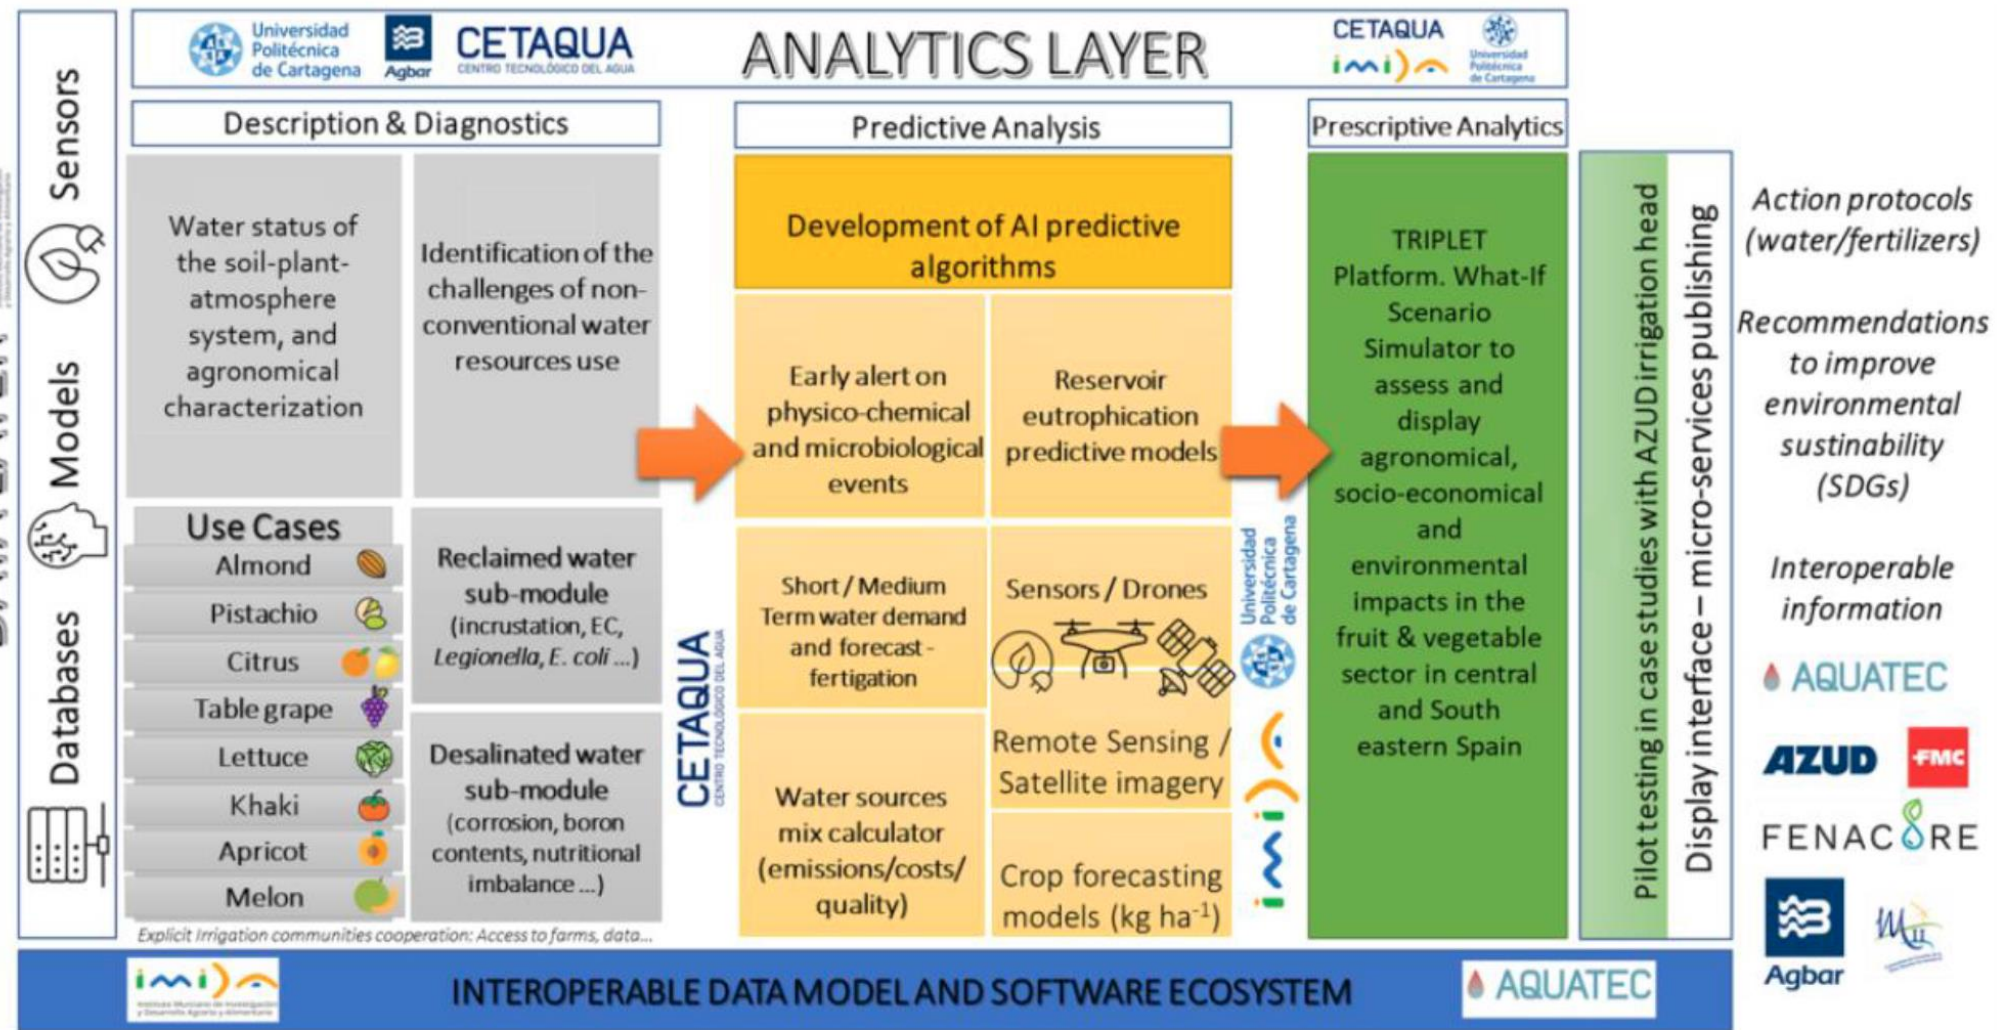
Sensors
Models
Databases

Universidad Politécnica de Cartagena
Agbar
CETAQUA
CENTRO TECNOLÓGICO DEL AGUA
ANALYTICS LAYER
CETAQUA
imida
Universidad Politécnica de Cartagena

Description & Diagnostics

Water status of the soil-plant-atmosphere system, and agronomical characterization

Identification of the challenges of non-conventional water resources use

Use Cases
Almond
Pistachio
Citrus
Table grape
Lettuce
Khaki
Apricot
Melon

Reclaimed water sub-module (incrustation, EC, *Legionella*, *E. coli* ...)

Desalinated water sub-module (corrosion, boron contents, nutritional imbalance ...)

Explicit Irrigation communities cooperation: Access to farms, data...

CETAQUA
CENTRO TECNOLÓGICO DEL AGUA

Predictive Analysis

Development of AI predictive algorithms

Early alert on physico-chemical and microbiological events

Reservoir eutrophication predictive models

Short / Medium Term water demand and forecast - fertigation

Sensors / Drones

Remote Sensing / Satellite imagery

Water sources mix calculator (emissions/costs/ quality)

Crop forecasting models (kg ha$^{-1}$)

Universidad Politécnica de Cartagena
imida

Prescriptive Analytics

TRIPLET Platform. What-If Scenario Simulator to assess and display agronomical, socio-economical and environmental impacts in the fruit & vegetable sector in central and South eastern Spain

Pilot testing in case studies with AZUD irrigation head
Display interface – micro-services publishing

Action protocols (water/fertilizers)

Recommendations to improve environmental sustainability (SDGs)

Interoperable information

AQUATEC
AZUD
FMC
FENACORE
Agbar

imida
INTEROPERABLE DATA MODEL AND SOFTWARE ECOSYSTEM
AQUATEC